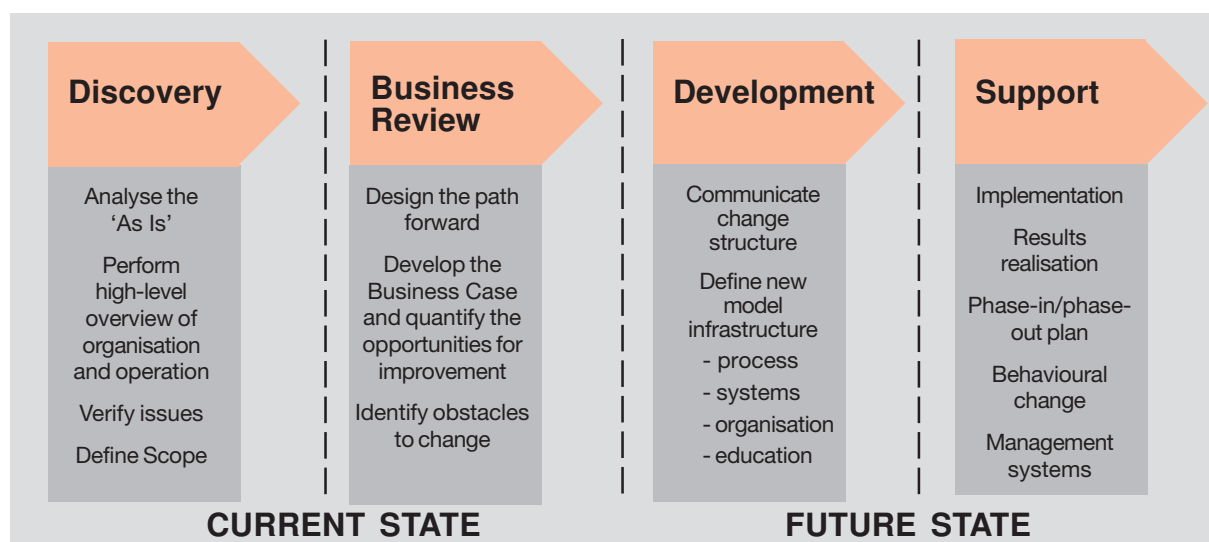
Discovery

Analyse the 'As Is'

Perform high-level overview of organisation and operation

Verify issues

Define Scope

Business Review

Design the path forward

Develop the Business Case and quantify the opportunities for improvement

Identify obstacles to change

Development

Communicate change structure

Define new model infrastructure
- process
- systems
- organisation
- education

Support

Implementation

Results realisation

Phase-in/phase-out plan

Behavioural change

Management systems

CURRENT STATE

FUTURE STATE